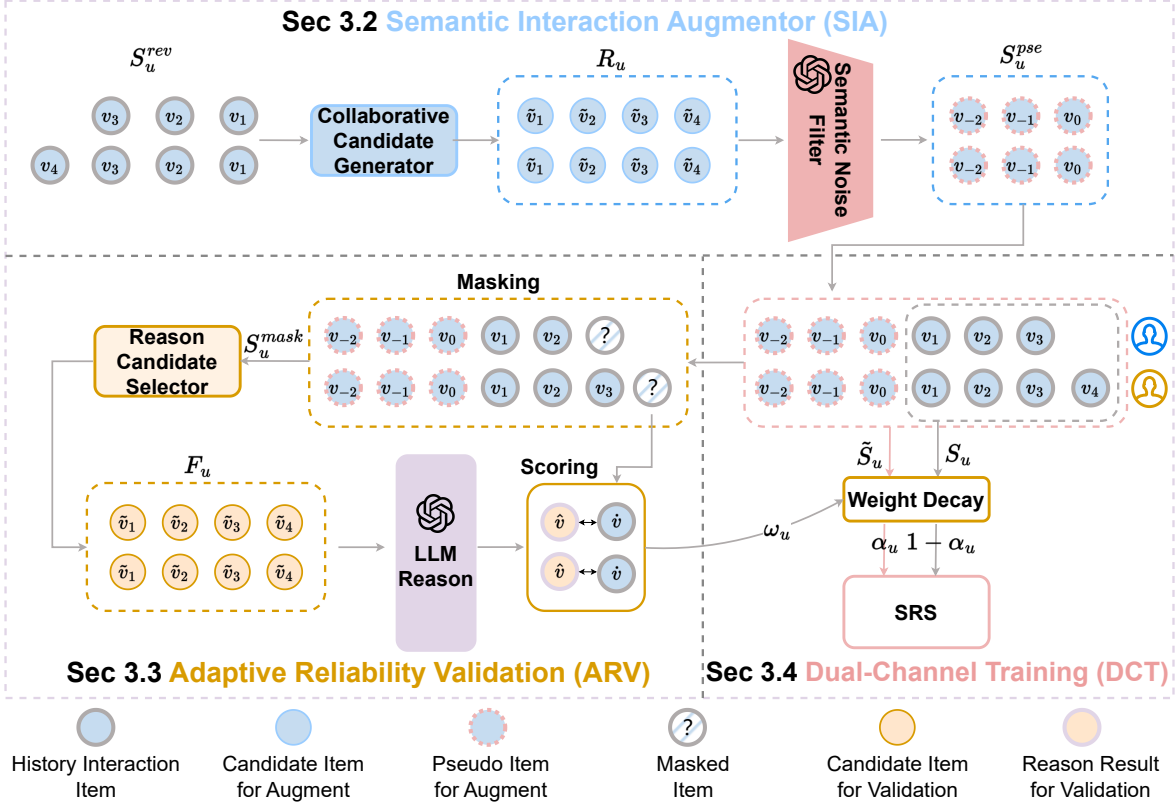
Sec 3.2 Semantic Interaction Augmentor (SIA)

$S_u^{rev}$

$v_3$ $v_2$ $v_1$
$v_4$ $v_3$ $v_2$ $v_1$

Collaborative Candidate Generator

$R_u$

$\tilde{v}_1$ $\tilde{v}_2$ $\tilde{v}_3$ $\tilde{v}_4$
$\tilde{v}_1$ $\tilde{v}_2$ $\tilde{v}_3$ $\tilde{v}_4$

Semantic Noise Filter

$S_u^{pse}$

$v_{-2}$ $v_{-1}$ $v_0$
$v_{-2}$ $v_{-1}$ $v_0$

Masking

Reason Candidate Selector

$S_u^{mask}$

$v_{-2}$ $v_{-1}$ $v_0$ $v_1$ $v_2$ ?
$v_{-2}$ $v_{-1}$ $v_0$ $v_1$ $v_2$ $v_3$ ?

$v_{-2}$ $v_{-1}$ $v_0$ $v_1$ $v_2$ $v_3$
$v_{-2}$ $v_{-1}$ $v_0$ $v_1$ $v_2$ $v_3$ $v_4$

$F_u$

$\tilde{v}_1$ $\tilde{v}_2$ $\tilde{v}_3$ $\tilde{v}_4$
$\tilde{v}_1$ $\tilde{v}_2$ $\tilde{v}_3$ $\tilde{v}_4$

LLM Reason

Scoring

$\hat{v}$ $\dot{v}$
$\hat{v}$ $\dot{v}$

$\omega_u$

$\tilde{S}_u$ $S_u$

Weight Decay

$\alpha_u$ $1-\alpha_u$

SRS

Sec 3.3 Adaptive Reliability Validation (ARV)

Sec 3.4 Dual-Channel Training (DCT)

History Interaction Item

Candidate Item for Augment

Pseudo Item for Augment

? Masked Item

Candidate Item for Validation

Reason Result for Validation